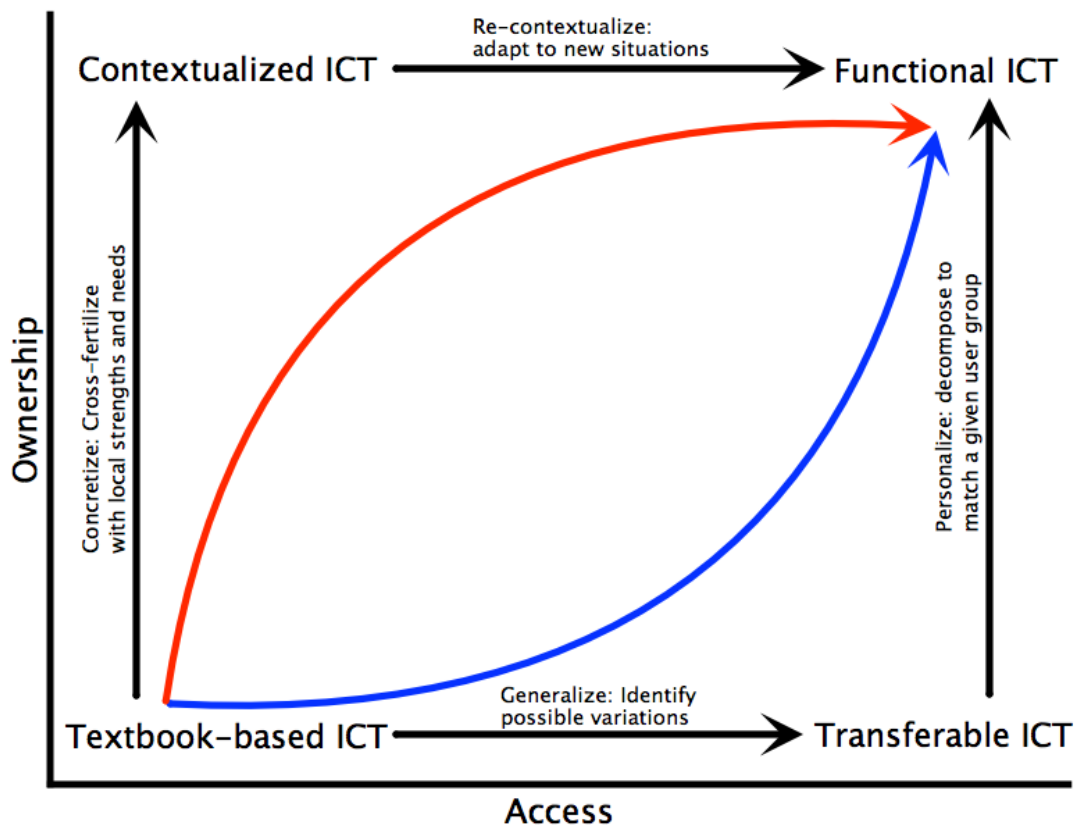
Re-contextualize:
adapt to new situations

Contextualized ICT

Functional ICT

Ownership

Concretize: Cross-fertilize with local strengths and needs

Personalize: decompose to match a given user group

Generalize: Identify possible variations

Textbook-based ICT

Transferable ICT

Access